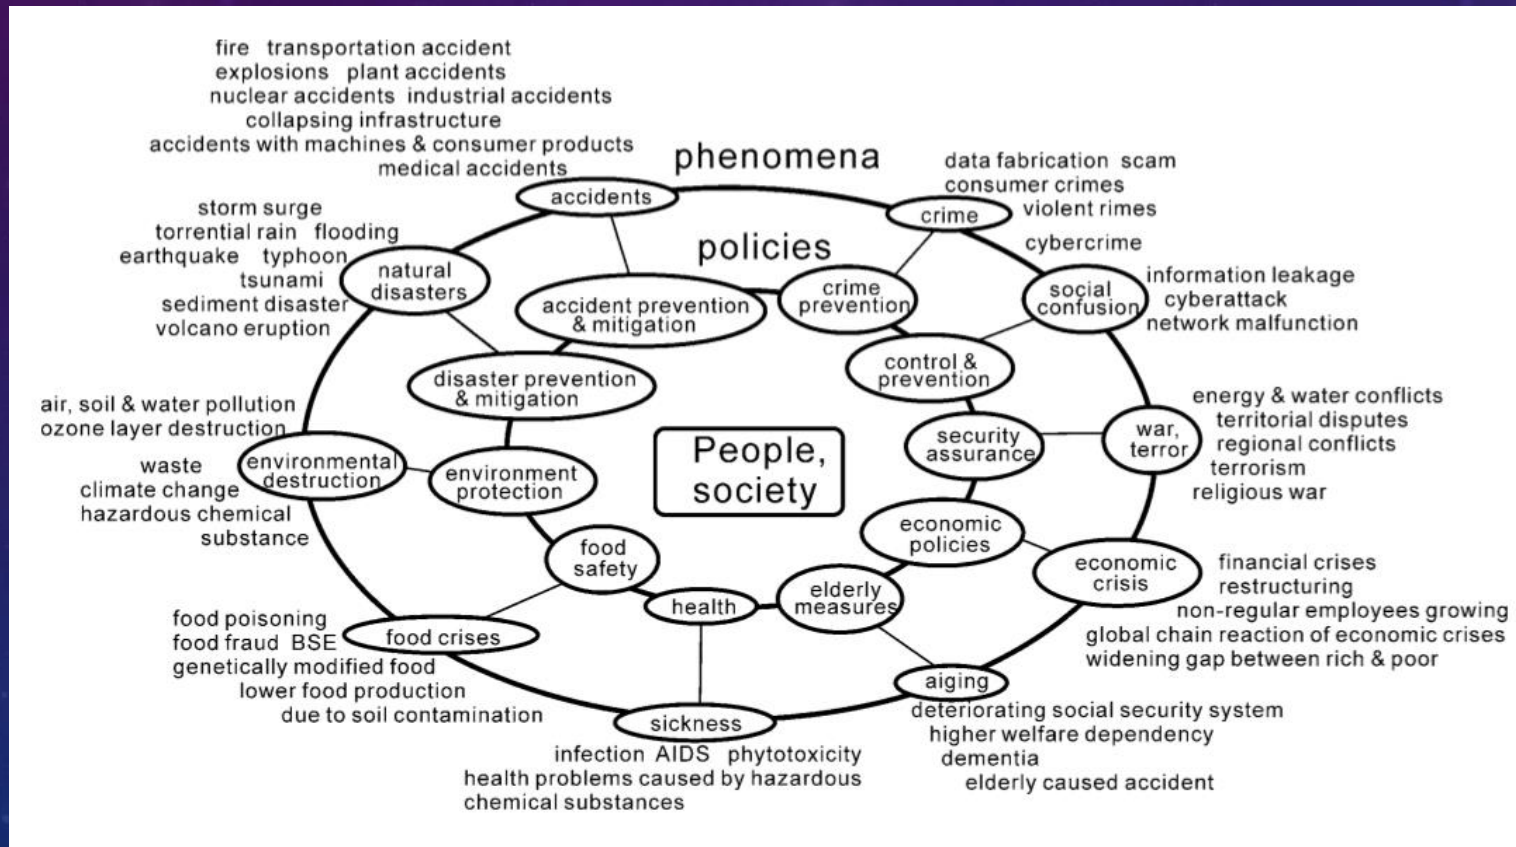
fire transportation accident
explosions plant accidents
nuclear accidents industrial accidents
collapsing infrastructure
accidents with machines & consumer products
medical accidents

phenomena

data fabrication scam
consumer crimes
violent rimes
cybercrime

accidents

crime

policies

storm surge
torrential rain flooding
earthquake typhoon
tsunami
sediment disaster
volcano eruption

natural disasters

accident prevention & mitigation

crime prevention

social confusion

information leakage
cyberattack
network malfunction

control & prevention

disaster prevention & mitigation

air, soil & water pollution
ozone layer destruction

waste
climate change
hazardous chemical substance

environmental destruction

environment protection

People, society

security assurance

war, terror

energy & water conflicts
territorial disputes
regional conflicts
terrorism
religious war

economic policies

economic crisis

financial crises
restructuring
non-regular employees growing
global chain reaction of economic crises
widening gap between rich & poor

food safety

health

elderly measures

food poisoning
food fraud BSE
genetically modified food
lower food production
due to soil contamination

food crises

aging

sickness

infection AIDS phytotoxicity
health problems caused by hazardous chemical substances

deteriorating social security system
higher welfare dependency
dementia
elderly caused accident